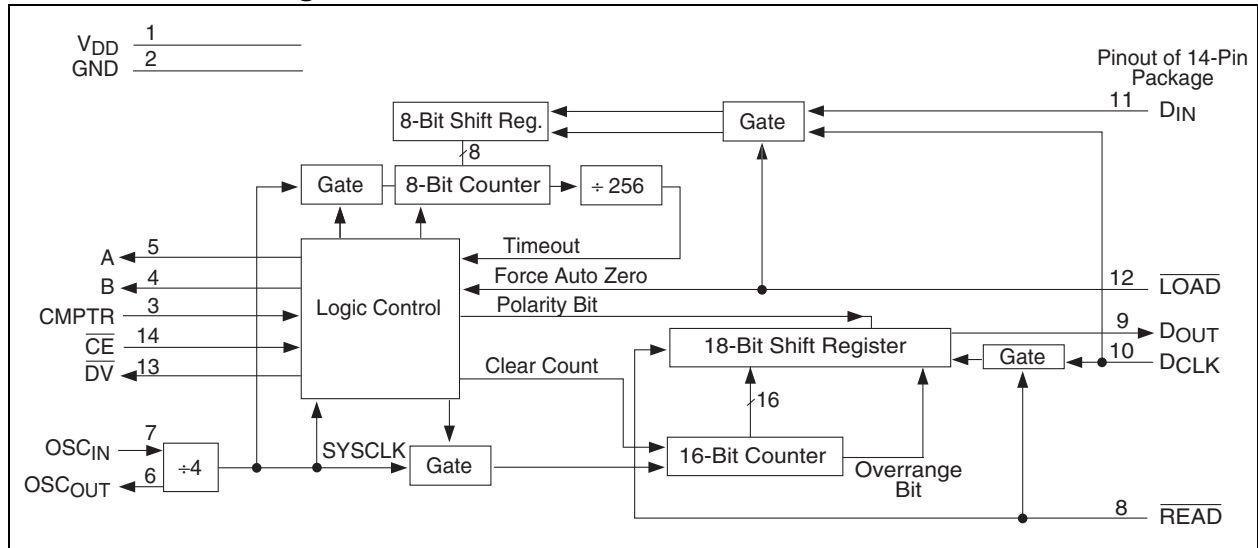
$V_{DD}$ 1
GND 2

Pinout of 14-Pin Package

8-Bit Shift Reg.
Gate
11 $D_{IN}$
8
Gate
8-Bit Counter
÷ 256
Timeout
5 A
4 B
Force Auto Zero
12 $\overline{LOAD}$
3 CMPTR
Logic Control
Polarity Bit
14 $\overline{CE}$
13 $\overline{DV}$
9 $D_{OUT}$
18-Bit Shift Register
Gate
10 $D_{CLK}$
Clear Count
16
7 $OSC_{IN}$
÷4
SYSCLK
Gate
16-Bit Counter
6 $OSC_{OUT}$
Overrange Bit
8 $\overline{READ}$